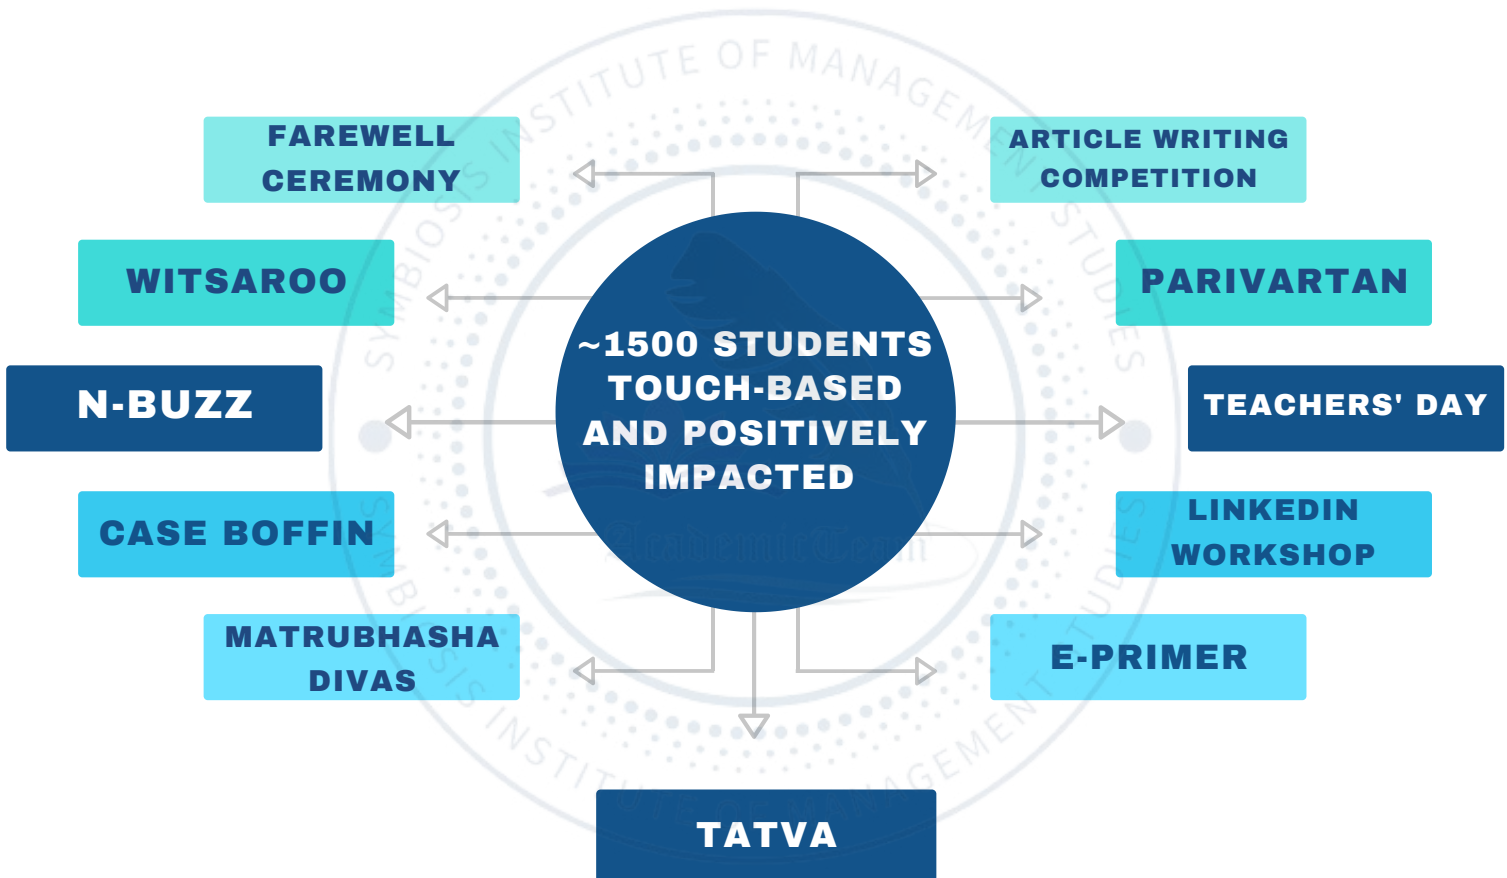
~1500 STUDENTS TOUCH-BASED AND POSITIVELY IMPACTED

FAREWELL CEREMONY

ARTICLE WRITING COMPETITION

WITSAROO

PARIVARTAN

N-BUZZ

TEACHERS' DAY

CASE BOFFIN

LINKEDIN WORKSHOP

MATRUBHASHA DIVAS

E-PRIMER

TATVA

SYMBIOSIS INSTITUTE OF MANAGEMENT STUDIES

Academic Team